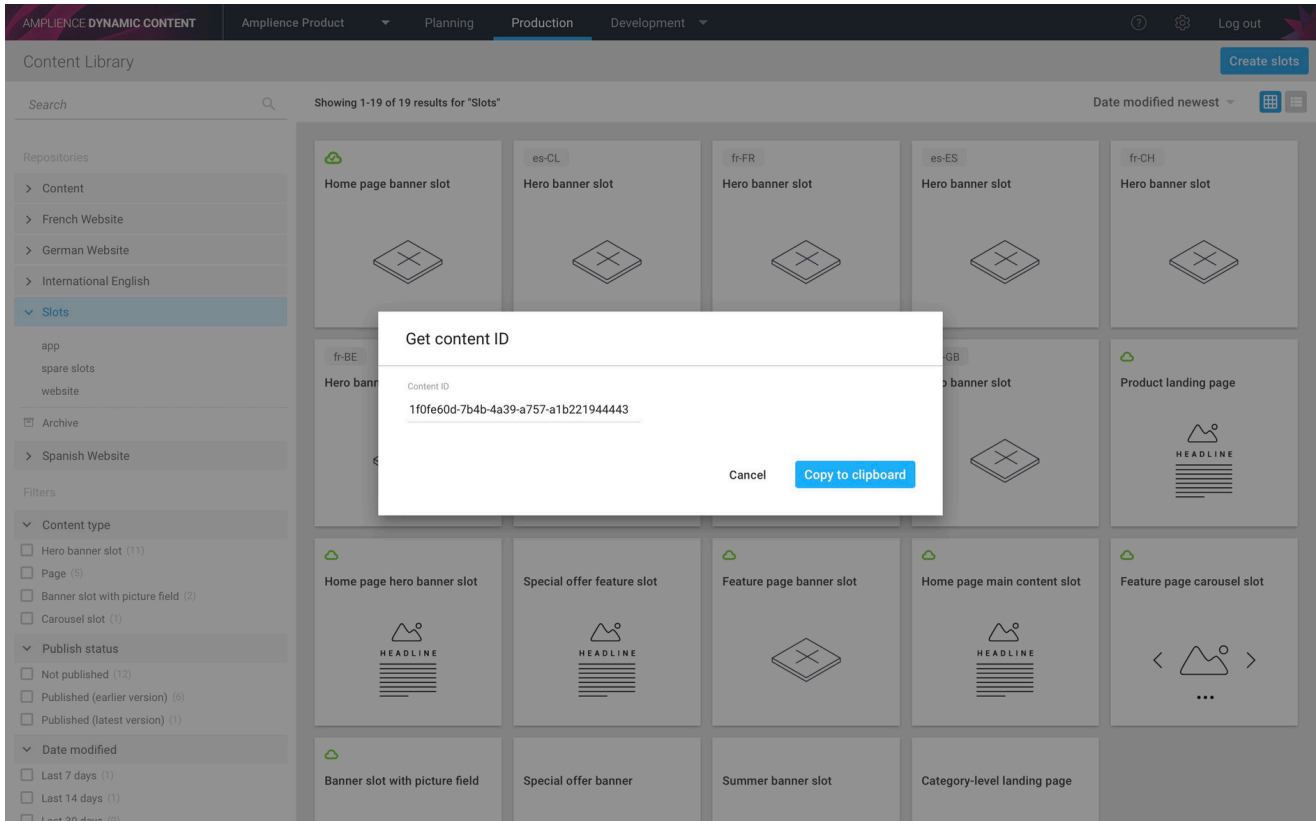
AMPLIENCE DYNAMIC CONTENT Amplience Product Planning Production Development Log out

Content Library

Create slots

Search

Showing 1-19 of 19 results for "Slots"

Date modified newest

Repositories

> Content

> French Website

> German Website

> International English

Slots

app

spare slots

website

Archive

> Spanish Website

Filters

Content type

Hero banner slot (11)

Page (5)

Banner slot with picture field (2)

Carousel slot (1)

Publish status

Not published (12)

Published (earlier version) (6)

Published (latest version) (1)

Date modified

Last 7 days (1)

Last 14 days (1)

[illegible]

Home page banner slot

es-CL
Hero banner slot

fr-FR
Hero banner slot

es-ES
Hero banner slot

fr-CH
Hero banner slot

fr-BE
Hero bann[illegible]

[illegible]-GB
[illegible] banner slot

Product landing page

HEADLINE

Get content ID

Content ID

1f0fe60d-7b4b-4a39-a757-a1b221944443

Cancel

Copy to clipboard

Home page hero banner slot

HEADLINE

Special offer feature slot

HEADLINE

Feature page banner slot

Home page main content slot

HEADLINE

Feature page carousel slot

Banner slot with picture field

Special offer banner

Summer banner slot

Category-level landing page